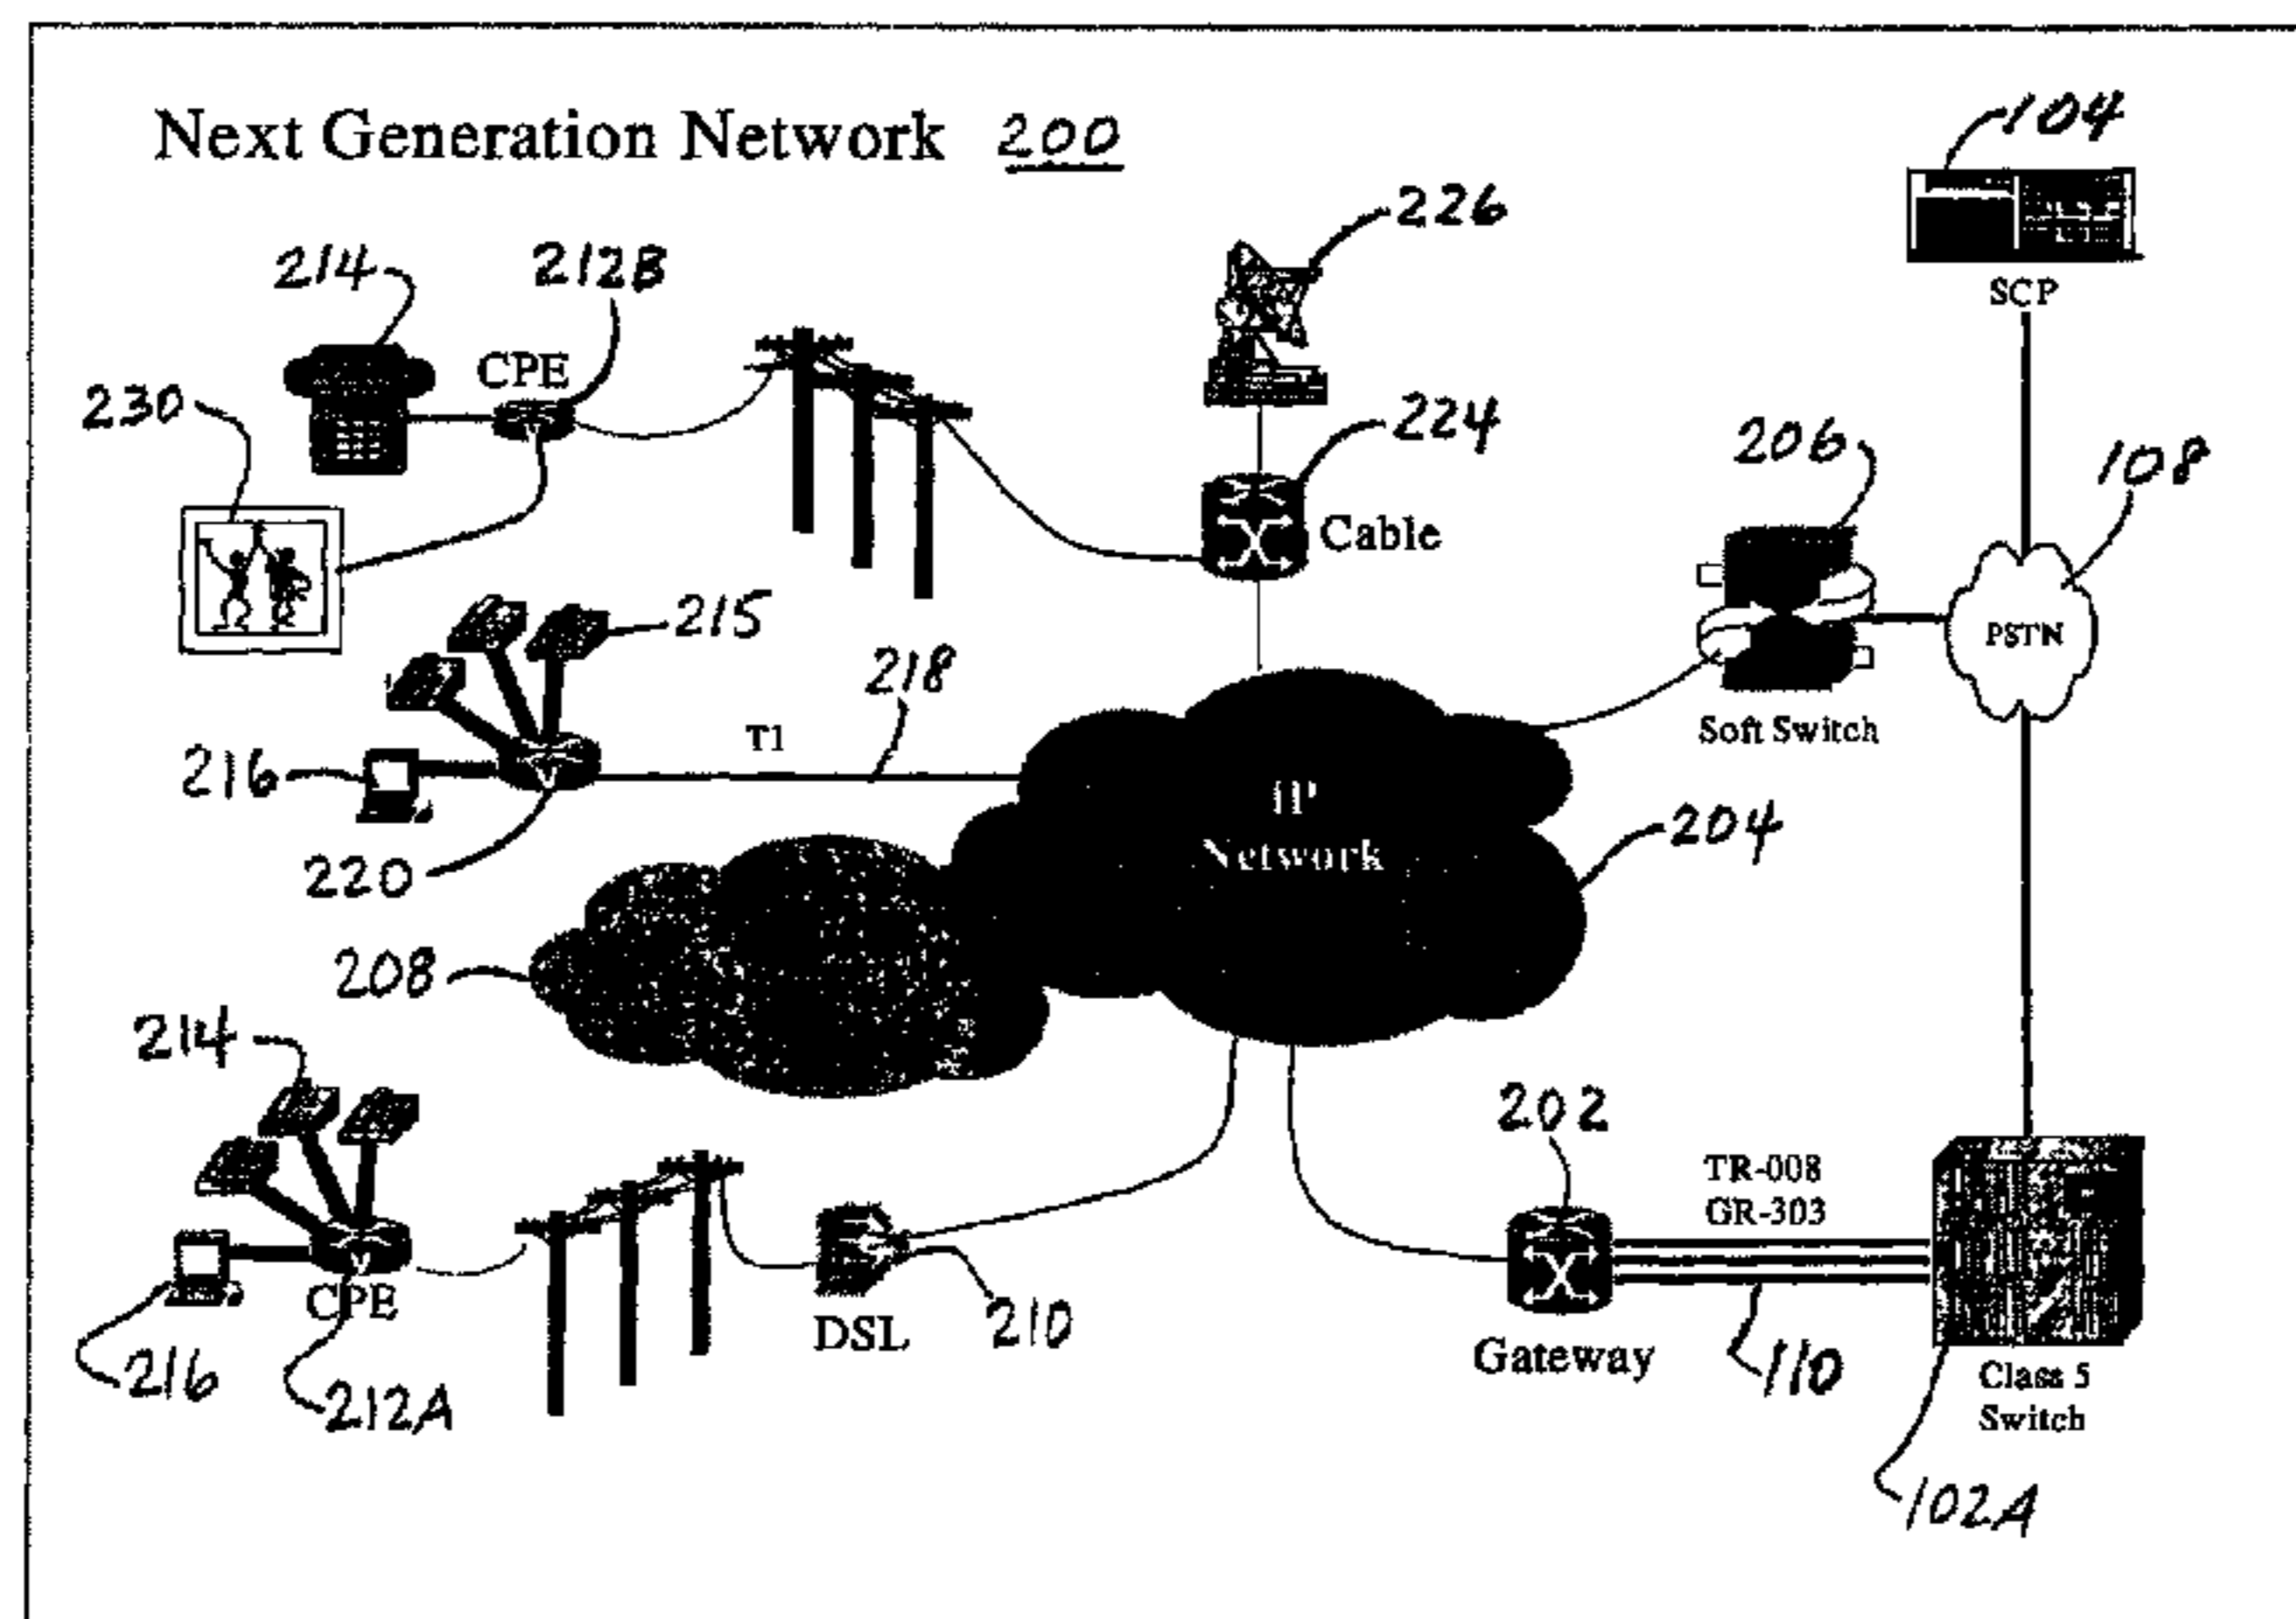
Next Generation Network 200

104

SCP

226

214

212B

CPE

230

224

Cable

206

108

215

PSTN

218

T1

Soft Switch

216

IP Network

204

220

208

214

202

TR-008 GR-303

CPE

DSL

210

Gateway

110

Class 5 Switch

216

212A

102A